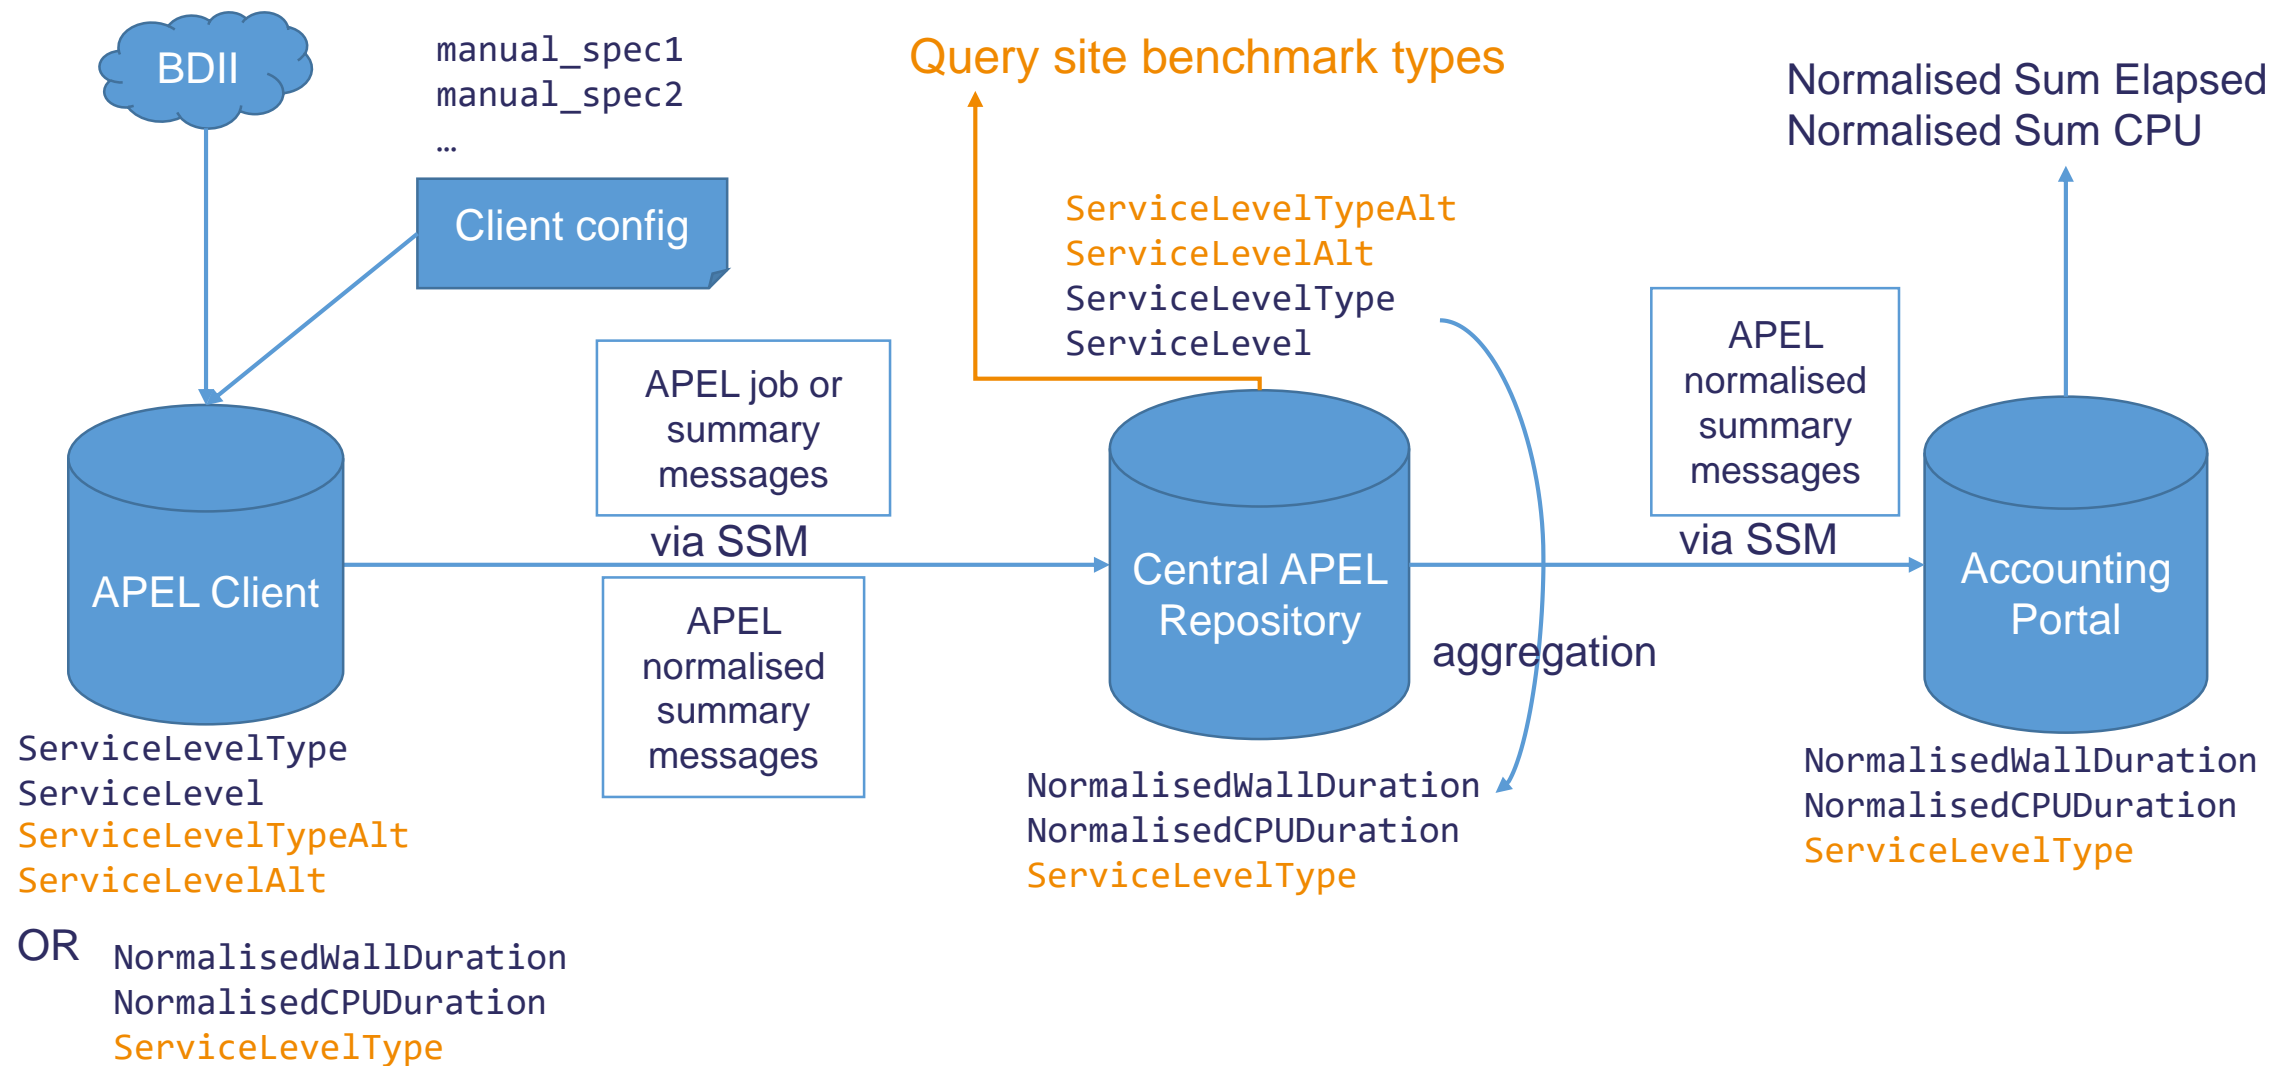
BDII

manual_spec1
manual_spec2
…

Client config

Query site benchmark types

Normalised Sum Elapsed
Normalised Sum CPU

ServiceLevelTypeAlt
ServiceLevelAlt
ServiceLevelType
ServiceLevel

APEL normalised summary messages

APEL job or summary messages

via SSM

via SSM

APEL Client

Central APEL Repository

Accounting Portal

aggregation

APEL normalised summary messages

ServiceLevelType
ServiceLevel
ServiceLevelTypeAlt
ServiceLevelAlt

NormalisedWallDuration
NormalisedCPUDuration
ServiceLevelType

NormalisedWallDuration
NormalisedCPUDuration
ServiceLevelType

OR NormalisedWallDuration
NormalisedCPUDuration
ServiceLevelType